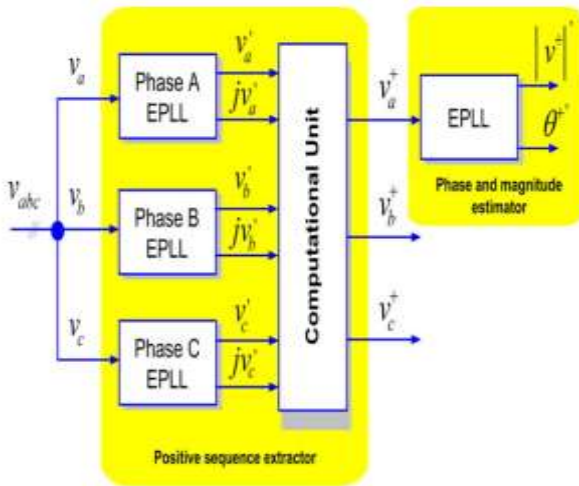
$v_a$

Phase A EPLL

$v_a^{'}$

$jv_a^{'}$

$v_{abc}$

$v_b$

Phase B EPLL

$v_b^{'}$

$jv_b^{'}$

$v_c$

Phase C EPLL

$v_c^{'}$

$jv_c^{'}$

Computational Unit

$v_a^{+}$

$v_b^{+}$

$v_c^{+}$

Positive sequence extractor

EPLL

$|v^{+'}|$

$\theta^{+'}$

Phase and magnitude estimator